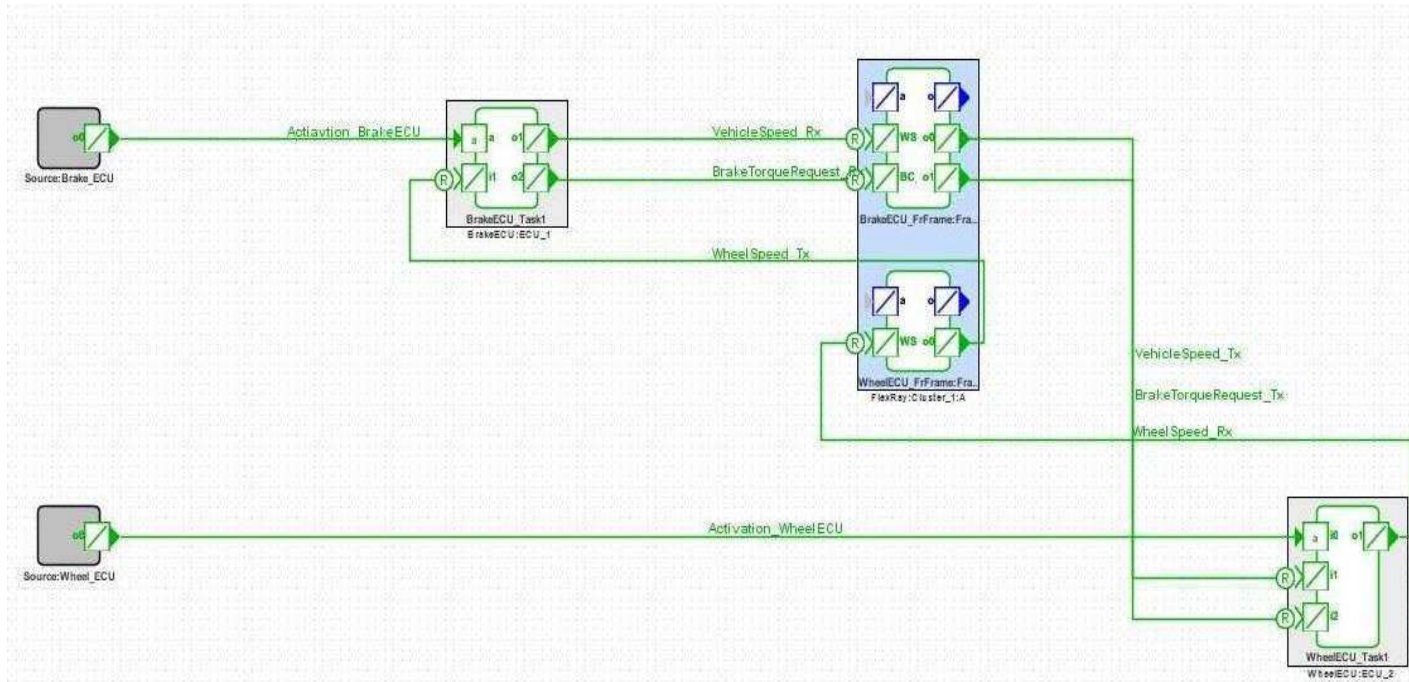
o0
Source:Brake_ECU
Actiavtion_BrakeECU
a
a
i1
R
o1
o2
BrakeECU_Task1
BrakeECU:ECU_1
VehicleSpeed_Rx
BrakeTorqueRequest_R
R
R
a
o
WS
o0
BC
o1
BrakeECU_FrFrame:Fra..
WheelSpeed_Tx
a
o
R
WS
o0
WheelECU_FrFrame:Fra..
FlexRay:Cluster_1:A
VehicleSpeed_Tx
BrakeTorqueRequest_Tx
WheelSpeed_Rx
o0
Source:Wheel_ECU
Activation_WheelECU
a
i0
o1
R
i1
R
i2
WheelECU_Task1
WheelECU:ECU_2